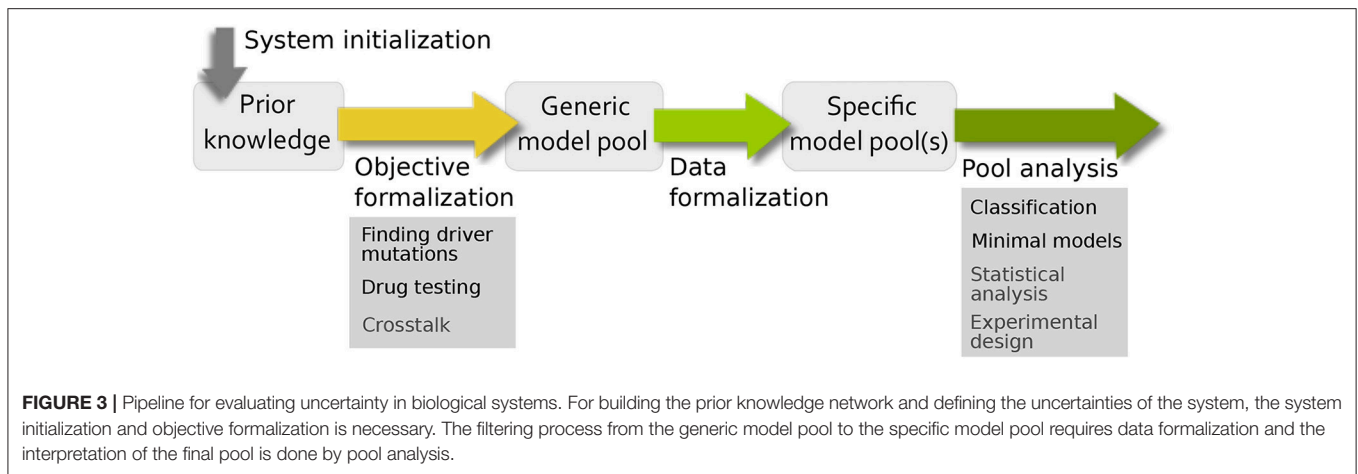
System initialization

Prior knowledge

Objective formalization

Finding driver mutations

Drug testing

Crosstalk

Generic model pool

Data formalization

Specific model pool(s)

Pool analysis

Classification

Minimal models

Statistical analysis

Experimental design

**FIGURE 3 |** Pipeline for evaluating uncertainty in biological systems. For building the prior knowledge network and defining the uncertainties of the system, the system initialization and objective formalization is necessary. The filtering process from the generic model pool to the specific model pool requires data formalization and the interpretation of the final pool is done by pool analysis.